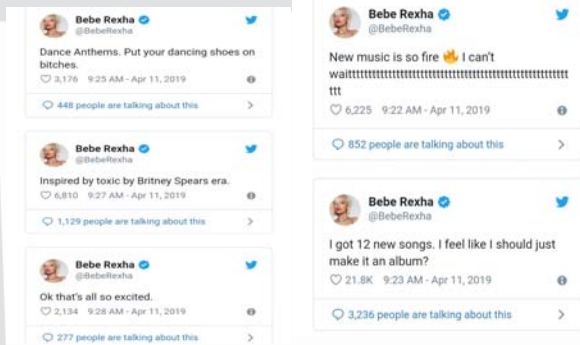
Bebe Rexha
@BebeRexha

Dance Anthems. Put your dancing shoes on bitches.

3,176 9:25 AM - Apr 11, 2019

448 people are talking about this

Bebe Rexha
@BebeRexha

Inspired by toxic by Britney Spears era.

6,810 9:27 AM - Apr 11, 2019

1,129 people are talking about this

Bebe Rexha
@BebeRexha

Ok that's all so excited.

2,134 9:28 AM - Apr 11, 2019

277 people are talking about this

Bebe Rexha
@BebeRexha

New music is so fire 🔥 I can't waittttttttttttttttttttttttttttttttttttttttttttttttttt

6,225 9:22 AM - Apr 11, 2019

852 people are talking about this

Bebe Rexha
@BebeRexha

I got 12 new songs. I feel like I should just make it an album?

21.8K 9:23 AM - Apr 11, 2019

3,236 people are talking about this